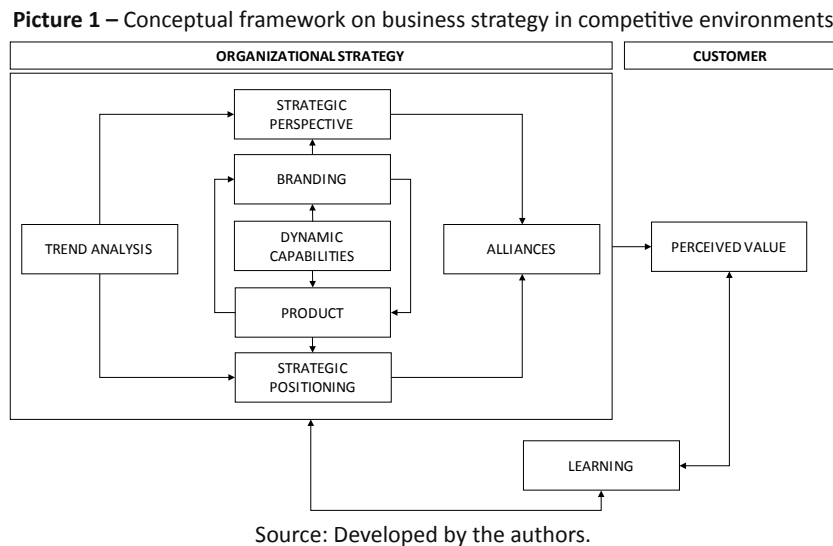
**Picture 1 –** Conceptual framework on business strategy in competitive environments

ORGANIZATIONAL STRATEGY

CUSTOMER

STRATEGIC PERSPECTIVE

BRANDING

TREND ANALYSIS

DYNAMIC CAPABILITIES

ALLIANCES

PERCEIVED VALUE

PRODUCT

STRATEGIC POSITIONING

LEARNING

Source: Developed by the authors.